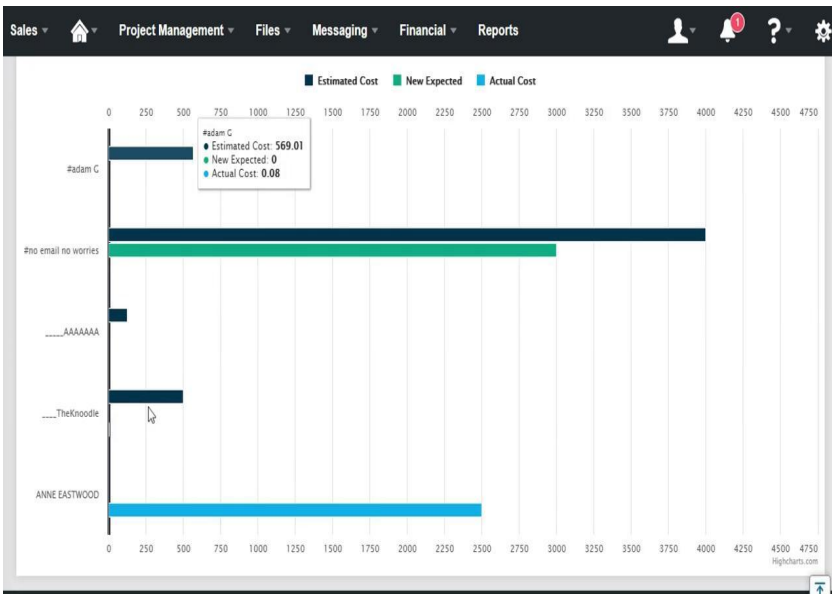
Sales Project Management Files Messaging Financial Reports 1

Estimated Cost New Expected Actual Cost

0 250 500 750 1000 1250 1500 1750 2000 2250 2500 2750 3000 3250 3500 3750 4000 4250 4500 4750

#adam C
● Estimated Cost: **569.01**
● New Expected: **0**
● Actual Cost: **0.08**

#adam C

#no email no worries

_____AAAAAAA

____TheKnoodle

ANNE EASTWOOD

0 250 500 750 1000 1250 1500 1750 2000 2250 2500 2750 3000 3250 3500 3750 4000 4250 4500 4750

Highcharts.com